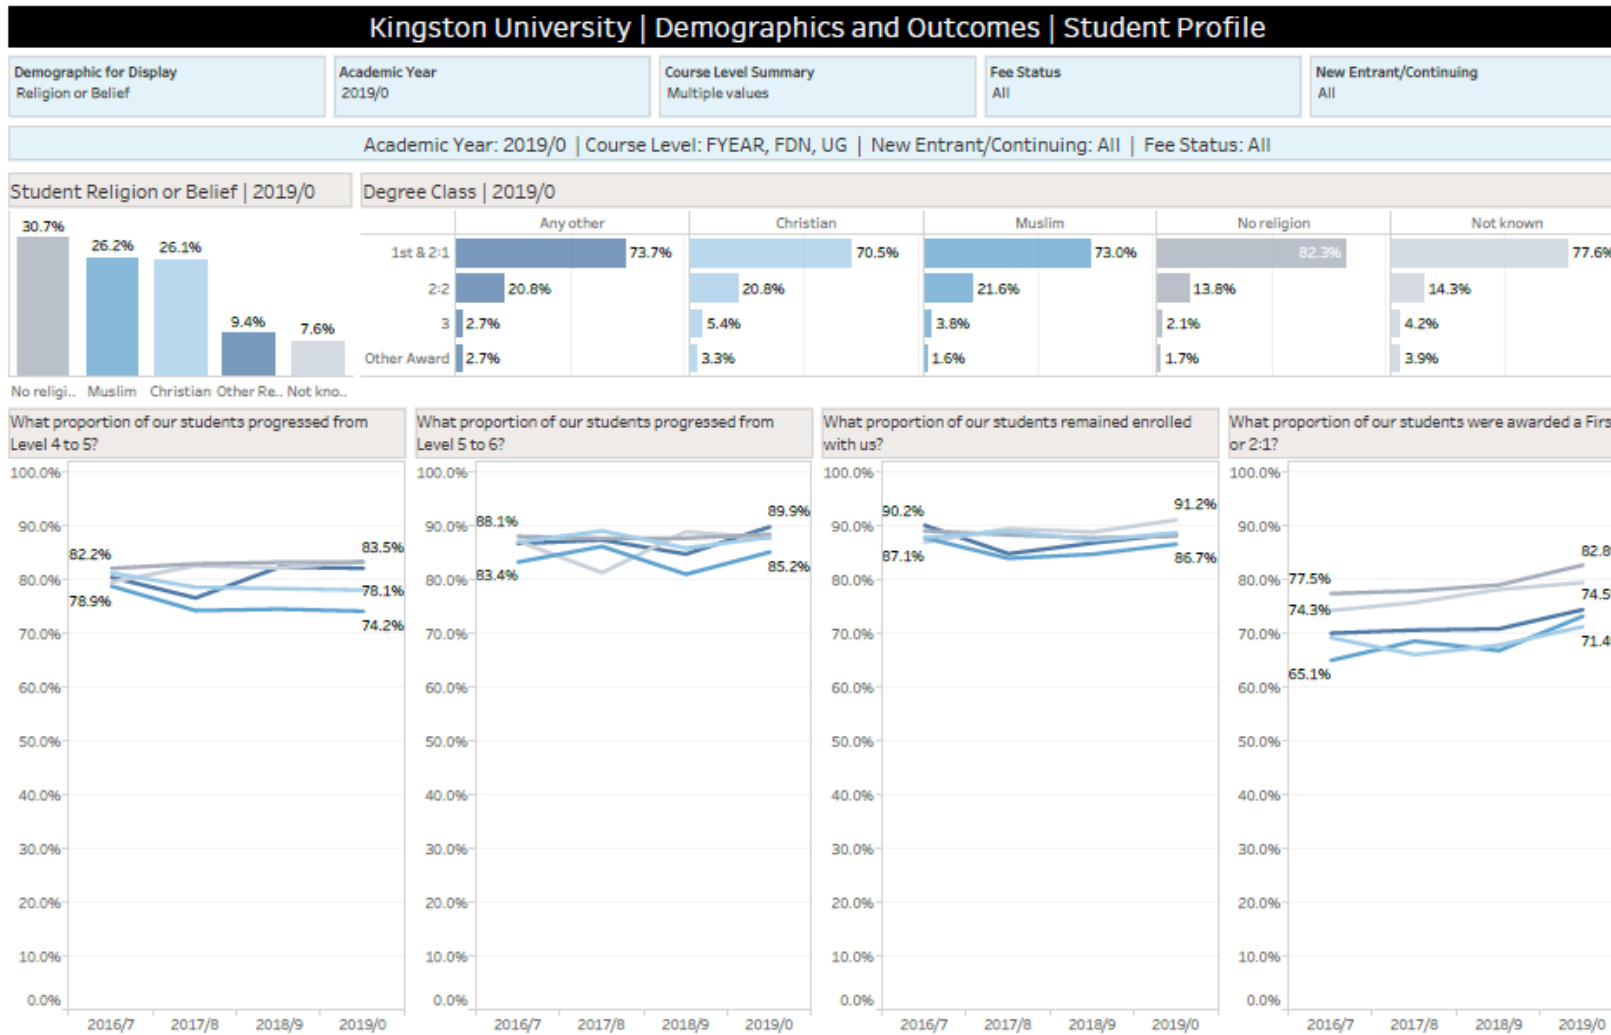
Kingston University | Demographics and Outcomes | Student Profile

Demographic for Display
Religion or Belief

Academic Year
2019/0

Course Level Summary
Multiple values

Fee Status
All

New Entrant/Continuing
All

Academic Year: 2019/0 | Course Level: FYEAR, FDN, UG | New Entrant/Continuing: All | Fee Status: All

Student Religion or Belief | 2019/0

30.7%
26.2%
26.1%
9.4%
7.6%

No religi.. Muslim Christian Other Re.. Not kno..

Degree Class | 2019/0

| | Any other | Christian | Muslim | No religion | Not known |
|---|---|---|---|---|---|
| 1st & 2:1 | 73.7% | 70.5% | 73.0% | 82.3% | 77.6% |
| 2:2 | 20.8% | 20.8% | 21.6% | 13.8% | 14.3% |
| 3 | 2.7% | 5.4% | 3.8% | 2.1% | 4.2% |
| Other Award | 2.7% | 3.3% | 1.6% | 1.7% | 3.9% |

What proportion of our students progressed from Level 4 to 5?

100.0% 90.0% 80.0% 70.0% 60.0% 50.0% 40.0% 30.0% 20.0% 10.0% 0.0%

82.2%
78.9%
83.5%
78.1%
74.2%

2016/7 2017/8 2018/9 2019/0

What proportion of our students progressed from Level 5 to 6?

100.0% 90.0% 80.0% 70.0% 60.0% 50.0% 40.0% 30.0% 20.0% 10.0% 0.0%

88.1%
83.4%
89.9%
85.2%

2016/7 2017/8 2018/9 2019/0

What proportion of our students remained enrolled with us?

100.0% 90.0% 80.0% 70.0% 60.0% 50.0% 40.0% 30.0% 20.0% 10.0% 0.0%

90.2%
87.1%
91.2%
86.7%

2016/7 2017/8 2018/9 2019/0

What proportion of our students were awarded a Firs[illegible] or 2:1?

100.0% 90.0% 80.0% 70.0% 60.0% 50.0% 40.0% 30.0% 20.0% 10.0% 0.0%

77.5%
74.3%
65.1%
82.8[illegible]
74.5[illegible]
71.4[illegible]

2016/7 2017/8 2018/9 2019/0